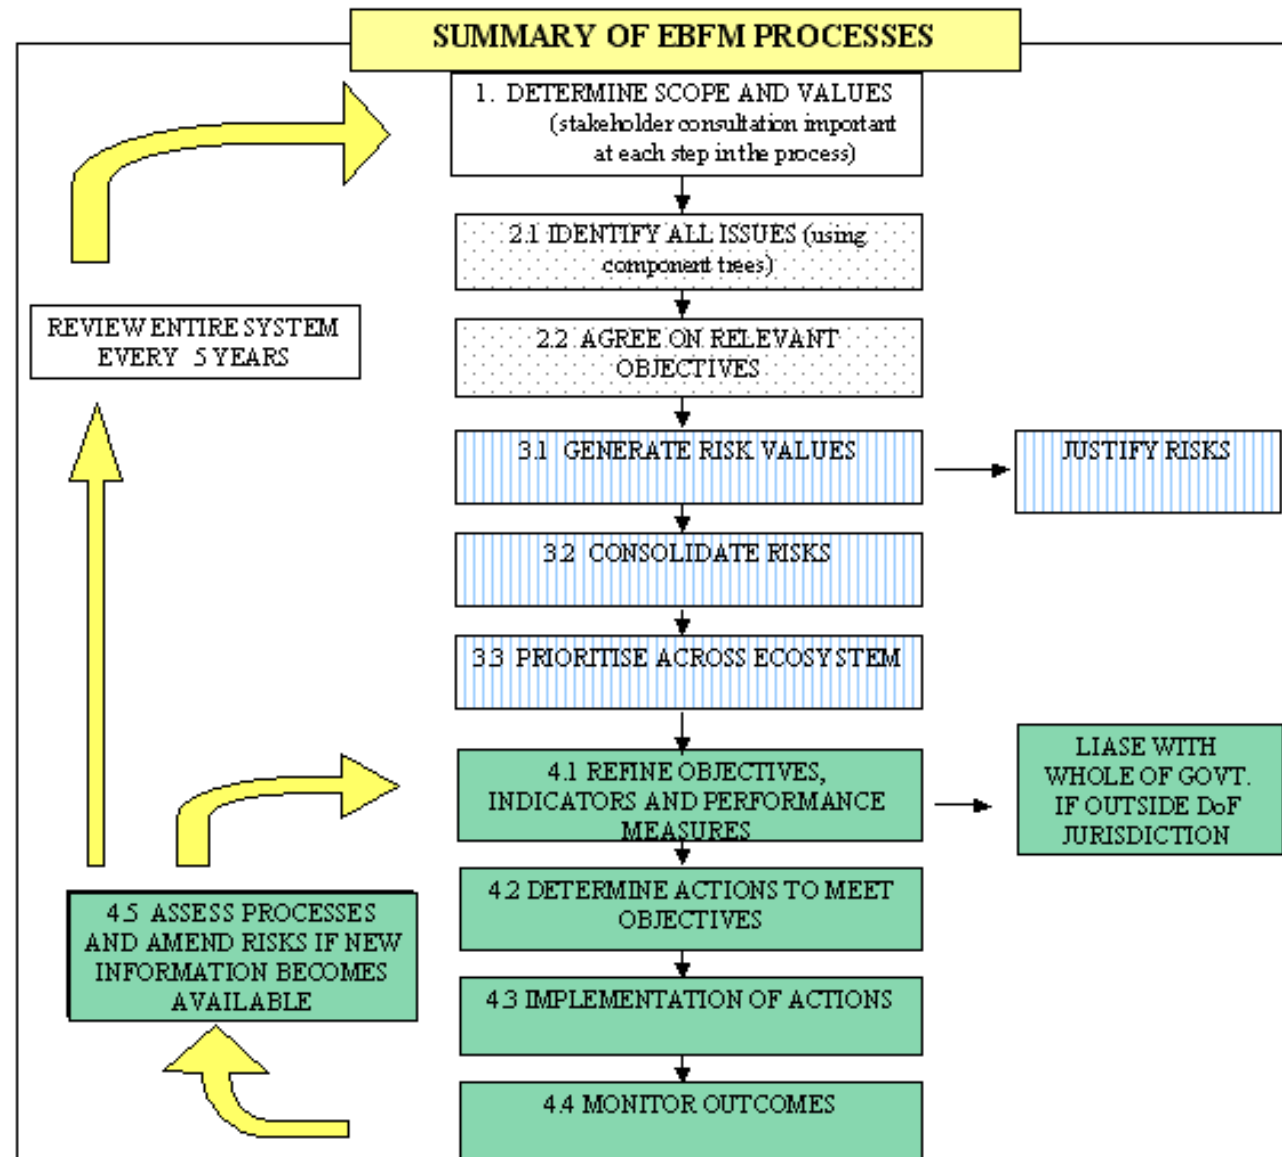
SUMMARY OF EBFM PROCESSES

1. DETERMINE SCOPE AND VALUES (stakeholder consultation important at each step in the process)

2.1 IDENTIFY ALL ISSUES (using component trees)

REVIEW ENTIRE SYSTEM EVERY 5 YEARS

2.2 AGREE ON RELEVANT OBJECTIVES

3.1 GENERATE RISK VALUES

JUSTIFY RISKS

3.2 CONSOLIDATE RISKS

3.3 PRIORITISE ACROSS ECOSYSTEM

4.1 REFINE OBJECTIVES, INDICATORS AND PERFORMANCE MEASURES

LIASE WITH WHOLE OF GOVT. IF OUTSIDE DoF JURISDICTION

4.5 ASSESS PROCESSES AND AMEND RISKS IF NEW INFORMATION BECOMES AVAILABLE

4.2 DETERMINE ACTIONS TO MEET OBJECTIVES

4.3 IMPLEMENTATION OF ACTIONS

4.4 MONITOR OUTCOMES